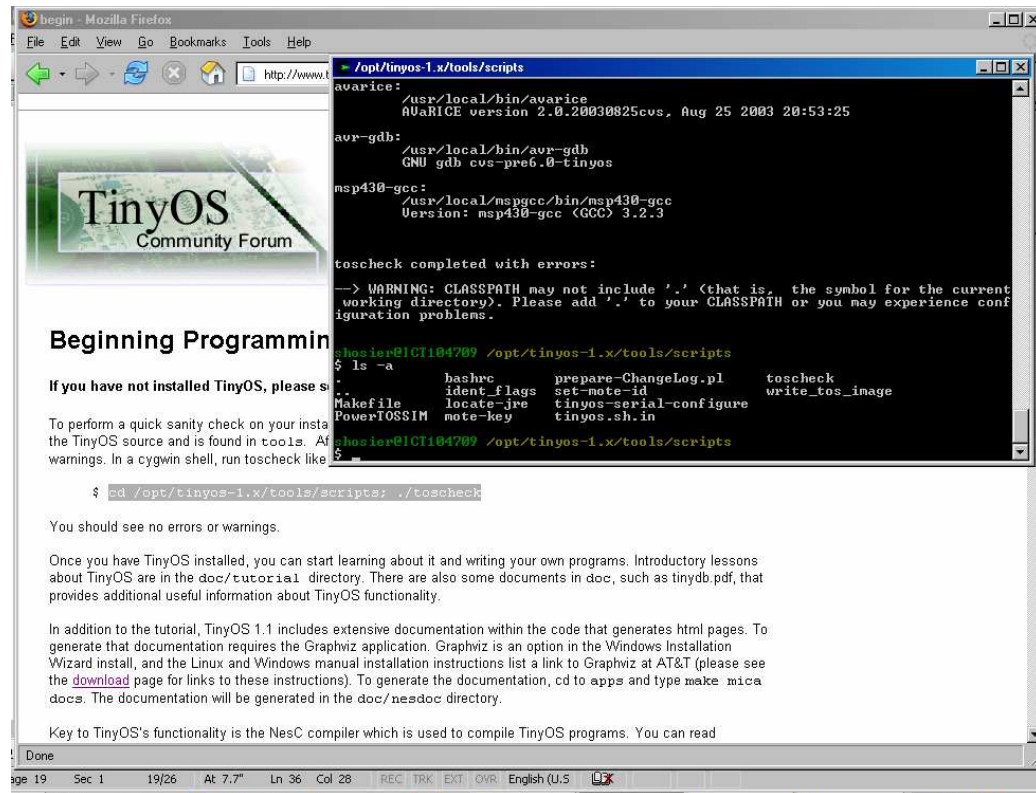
begin - Mozilla Firefox
File Edit View Go Bookmarks Tools Help
http://www.t

/opt/tinyos-1.x/tools/scripts
avarice:
/usr/local/bin/avarice
AVaRICE version 2.0.20030825cvs, Aug 25 2003 20:53:25

avr-gdb:
/usr/local/bin/avr-gdb
GNU gdb cvs-pre6.0-tinyos

msp430-gcc:
/usr/local/mspgcc/bin/msp430-gcc
Version: msp430-gcc (GCC) 3.2.3

toscheck completed with errors:

--> WARNING: CLASSPATH may not include '.' (that is, the symbol for the current working directory). Please add '.' to your CLASSPATH or you may experience configuration problems.

shosier@ICT104709 /opt/tinyos-1.x/tools/scripts
$ ls -a

| . | bashrc | prepare-ChangeLog.pl | toscheck |
|---|---|---|---|
| .. | ident_flags | set-mote-id | write_tos_image |
| Makefile | locate-jre | tinyos-serial-configure | |
| PowerTOSSIM | mote-key | tinyos.sh.in | |

shosier@ICT104709 /opt/tinyos-1.x/tools/scripts
$ _

TinyOS
Community Forum

Beginning Programmin

If you have not installed TinyOS, please s

To perform a quick sanity check on your insta the TinyOS source and is found in tools. Af warnings. In a cygwin shell, run toscheck like

$ cd /opt/tinyos-1.x/tools/scripts; ./toscheck

You should see no errors or warnings.

Once you have TinyOS installed, you can start learning about it and writing your own programs. Introductory lessons about TinyOS are in the doc/tutorial directory. There are also some documents in doc, such as tinydb.pdf, that provides additional useful information about TinyOS functionality.

In addition to the tutorial, TinyOS 1.1 includes extensive documentation within the code that generates html pages. To generate that documentation requires the Graphviz application. Graphviz is an option in the Windows Installation Wizard install, and the Linux and Windows manual installation instructions list a link to Graphviz at AT&T (please see the download page for links to these instructions). To generate the documentation, cd to apps and type make mica docs. The documentation will be generated in the doc/nesdoc directory.

Key to TinyOS's functionality is the NesC compiler which is used to compile TinyOS programs. You can read

Done
age 19 Sec 1 19/26 At 7.7" Ln 36 Col 28 REC TRK EXT OVR English (U.S